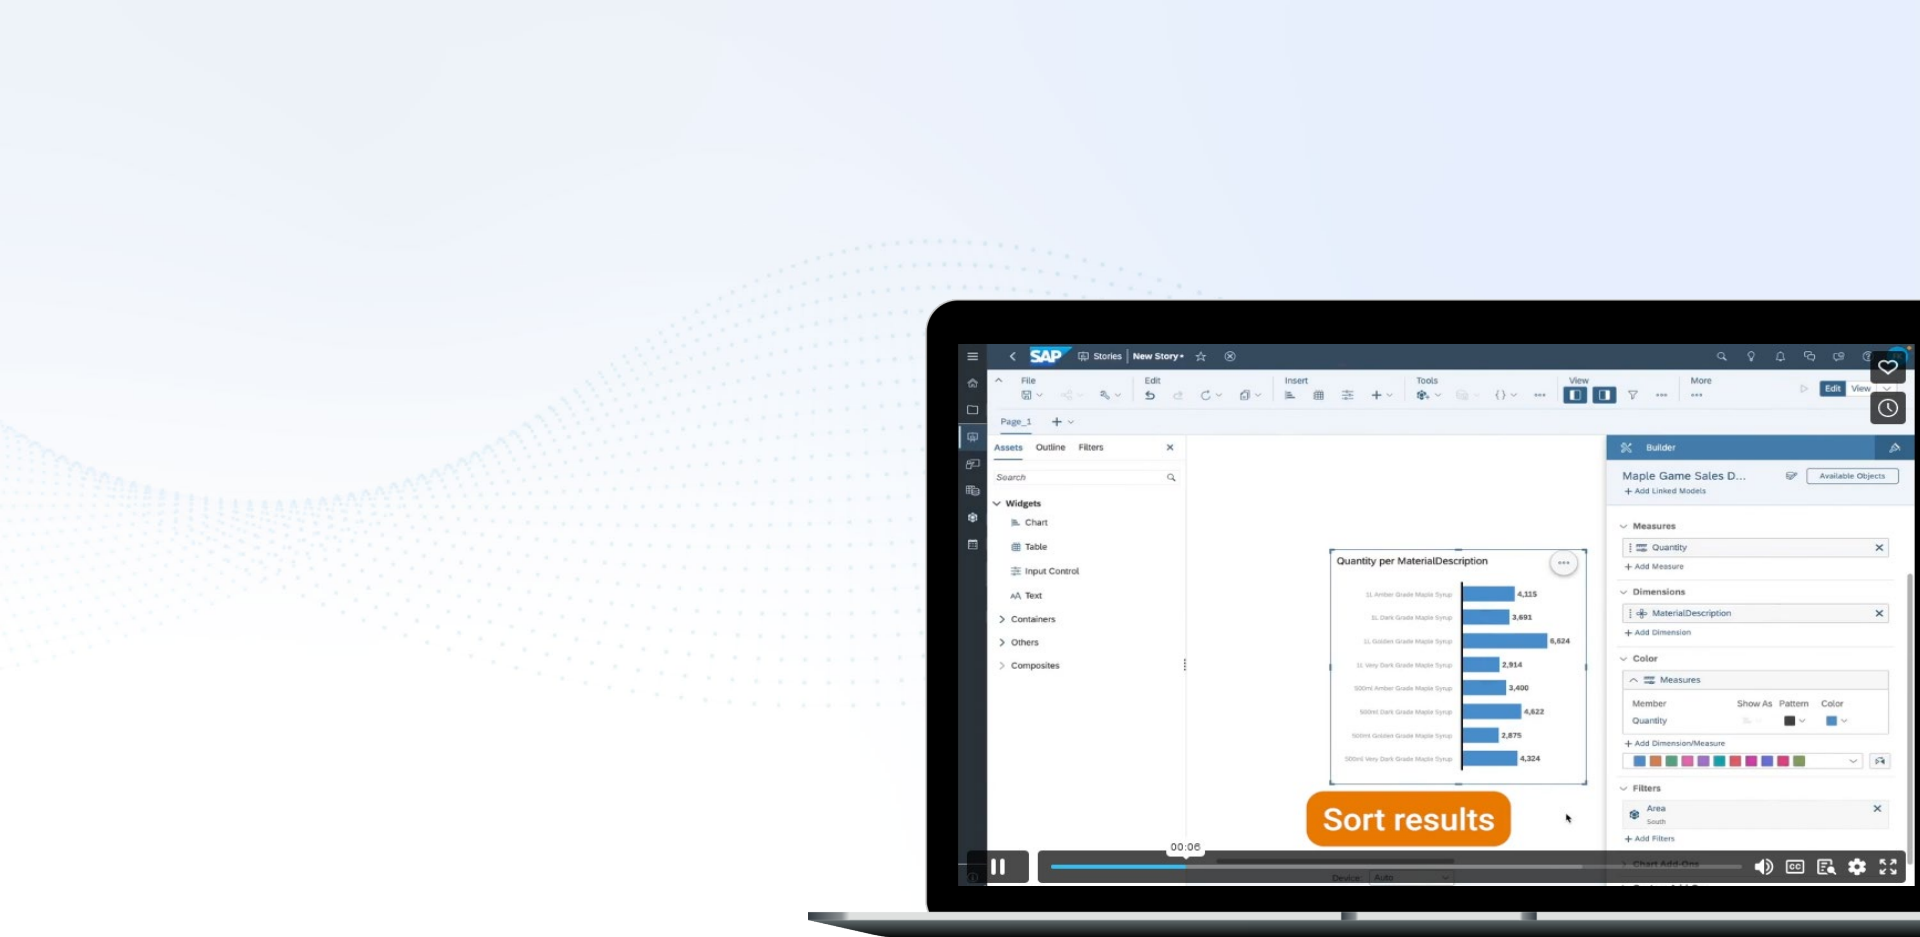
SAP Stories | New Story

File Edit Insert Tools View More

Edit View

Page_1 +

Assets Outline Filters

Search

Widgets
Chart
Table
Input Control
Text
Containers
Others
Composites

Quantity per MaterialDescription

| | |
|---|---|
| 1L Amber Grade Maple Syrup | 4,115 |
| 1L Dark Grade Maple Syrup | 3,691 |
| 1L Golden Grade Maple Syrup | 6,624 |
| 1L Very Dark Grade Maple Syrup | 2,914 |
| 500ml Amber Grade Maple Syrup | 3,400 |
| 500ml Dark Grade Maple Syrup | 4,622 |
| 500ml Golden Grade Maple Syrup | 2,875 |
| 500ml Very Dark Grade Maple Syrup | 4,324 |

Sort results

Builder

Maple Game Sales D...
Available Objects
+ Add Linked Models

Measures
Quantity
+ Add Measure

Dimensions
MaterialDescription
+ Add Dimension

Color
Measures
Member Show As Pattern Color
Quantity
+ Add Dimension/Measure

Filters
Area
South
+ Add Filters

Chart Add-Ons

00:06

Device: Auto